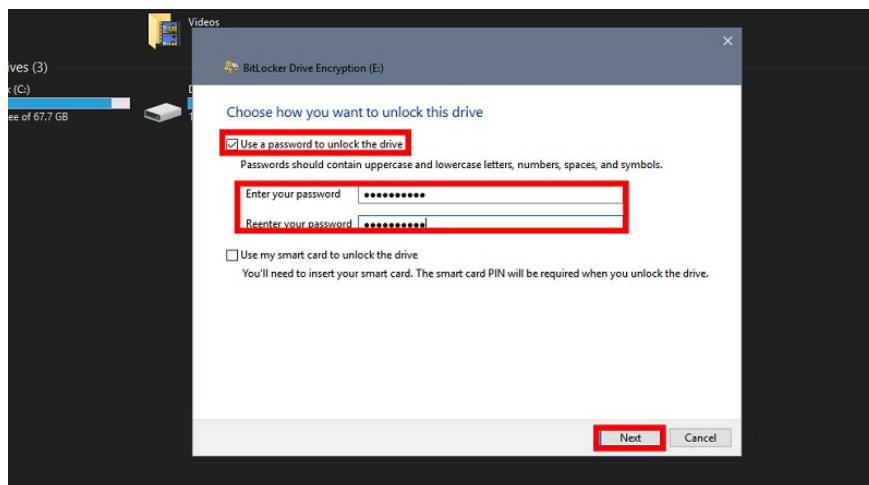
Videos

ives (3)

(C:)

ee of 67.7 GB

BitLocker Drive Encryption (E:)

Choose how you want to unlock this drive

Use a password to unlock the drive

Passwords should contain uppercase and lowercase letters, numbers, spaces, and symbols.

Enter your password ••••••••••

Reenter your password ••••••••••

Use my smart card to unlock the drive

You'll need to insert your smart card. The smart card PIN will be required when you unlock the drive.

Next

Cancel